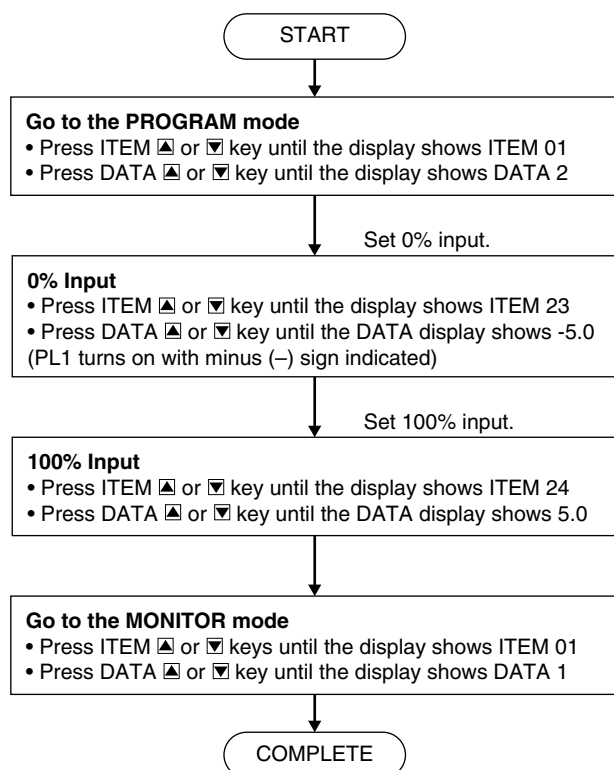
START

**Go to the PROGRAM mode**
• Press ITEM ▲ or ▼ key until the display shows ITEM 01
• Press DATA ▲ or ▼ key until the display shows DATA 2

Set 0% input.

**0% Input**
• Press ITEM ▲ or ▼ key until the display shows ITEM 23
• Press DATA ▲ or ▼ key until the DATA display shows -5.0
(PL1 turns on with minus (–) sign indicated)

Set 100% input.

**100% Input**
• Press ITEM ▲ or ▼ key until the display shows ITEM 24
• Press DATA ▲ or ▼ key until the DATA display shows 5.0

**Go to the MONITOR mode**
• Press ITEM ▲ or ▼ keys until the display shows ITEM 01
• Press DATA ▲ or ▼ key until the display shows DATA 1

COMPLETE